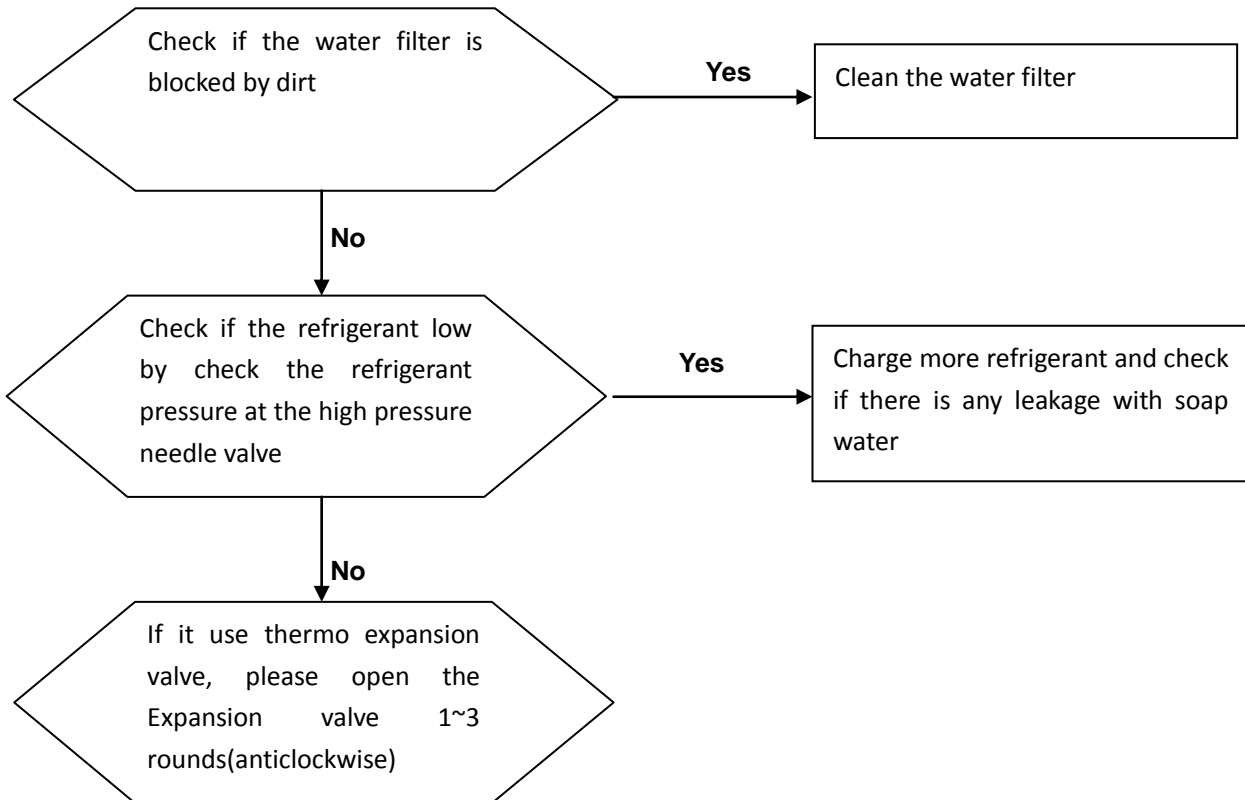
Check if the water filter is blocked by dirt

Yes

Clean the water filter

No

Check if the refrigerant low by check the refrigerant pressure at the high pressure needle valve

Yes

Charge more refrigerant and check if there is any leakage with soap water

No

If it use thermo expansion valve, please open the Expansion valve 1~3 rounds(anticlockwise)